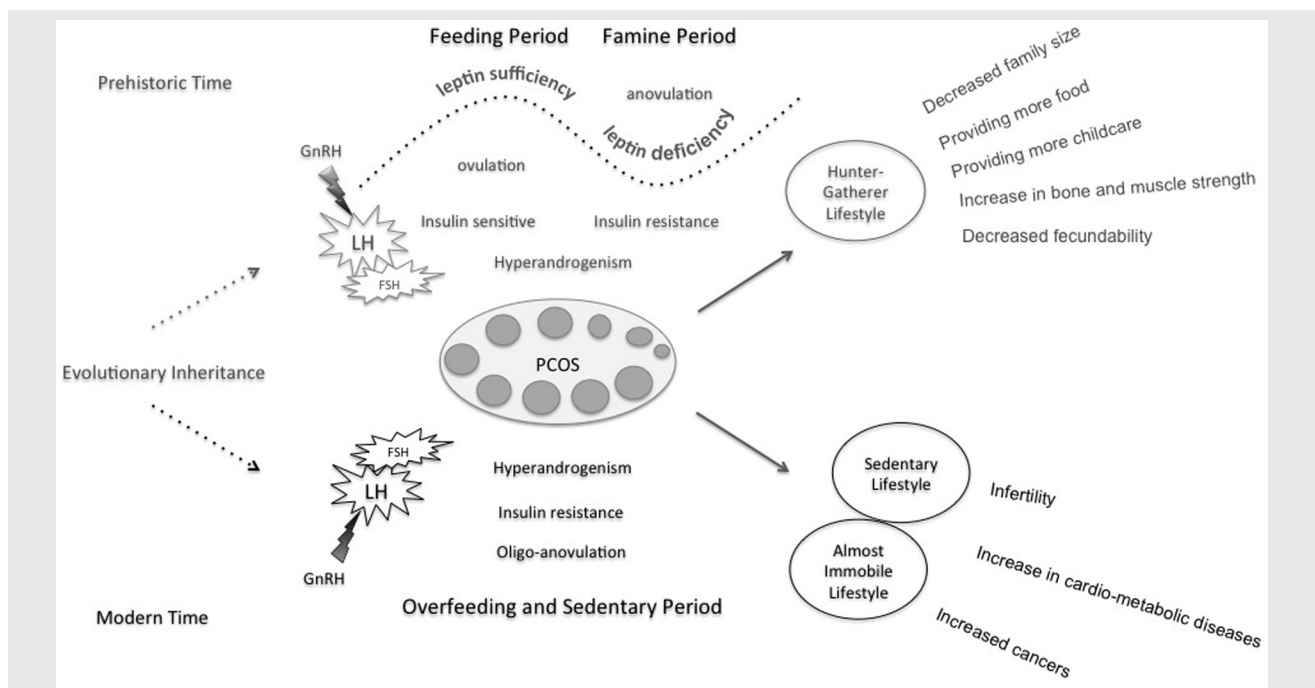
Feeding Period

Famine Period

Prehistoric Time

leptin sufficiency

anovulation

leptin deficiency

GnRH

ovulation

LH

FSH

Insulin sensitive

Insulin resistance

Hyperandrogenism

Hunter-Gatherer Lifestyle

Decreased family size

Providing more food

Providing more childcare

Increase in bone and muscle strength

Decreased fecundability

Evolutionary Inheritance

PCOS

FSH

LH

GnRH

Hyperandrogenism

Insulin resistance

Oligo-anovulation

Sedentary Lifestyle

Almost Immobile Lifestyle

Infertility

Increase in cardio-metabolic diseases

Increased cancers

Modern Time

Overfeeding and Sedentary Period